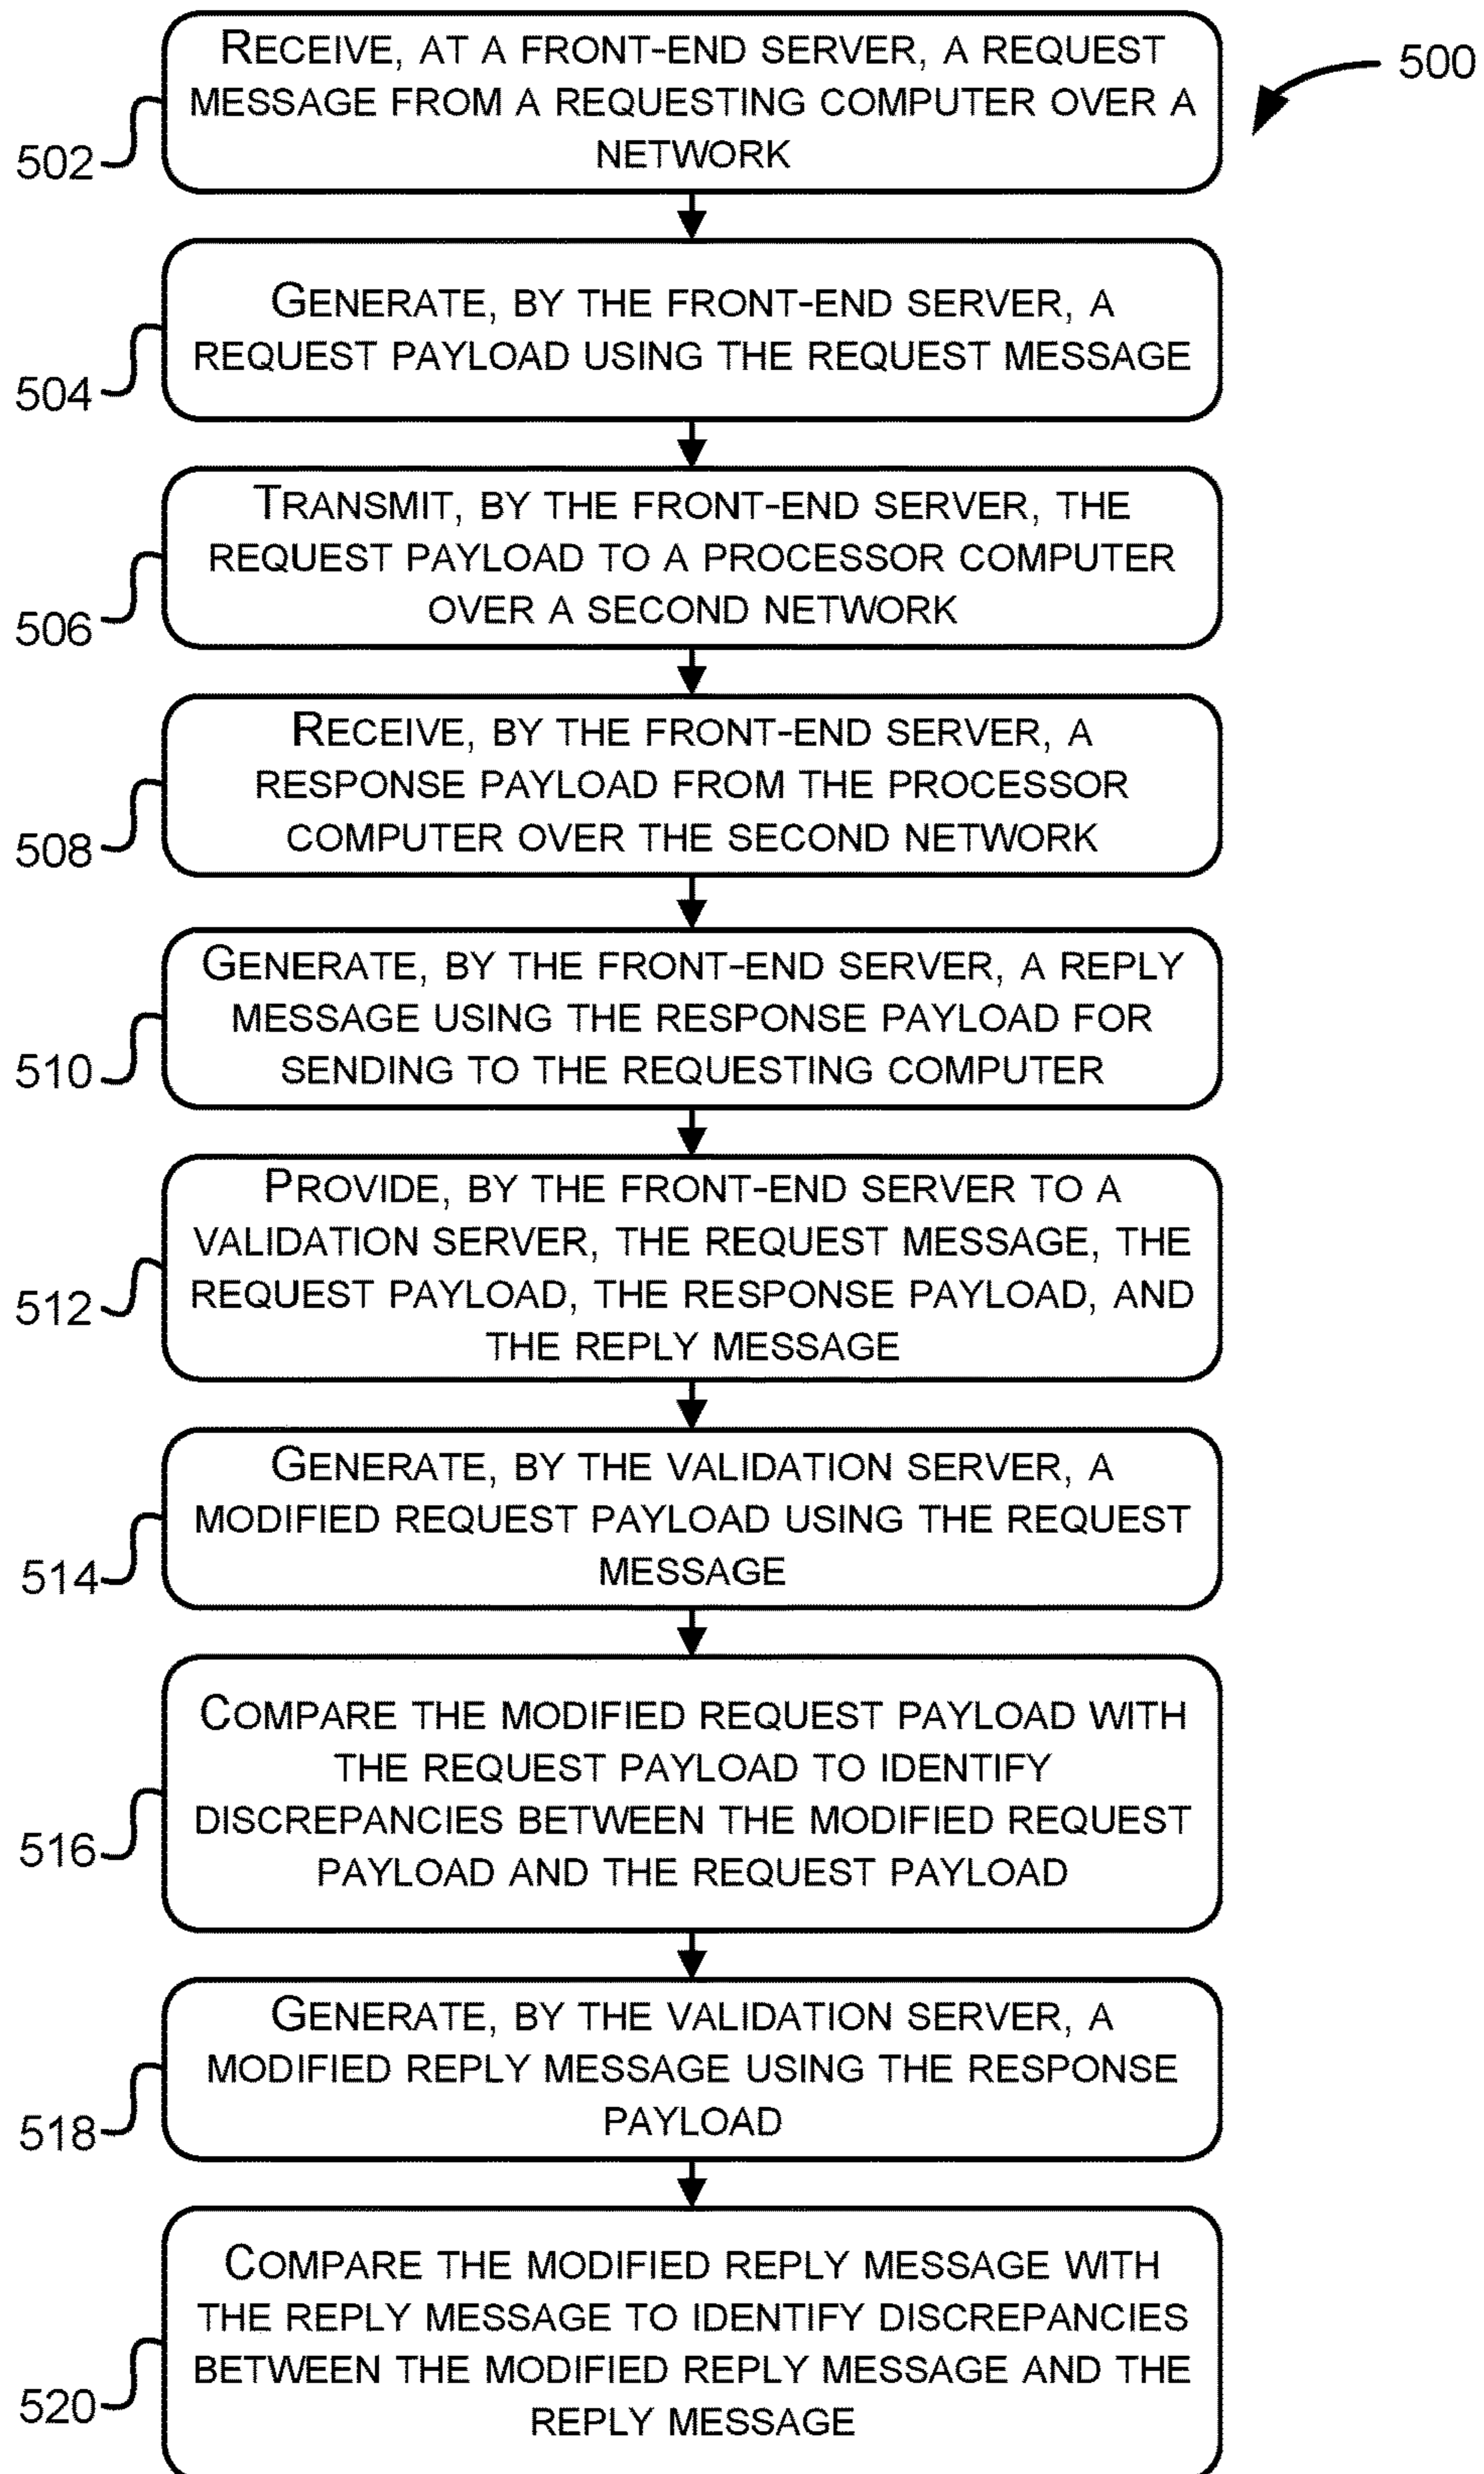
500

502
Receive, at a front-end server, a request message from a requesting computer over a network

504
Generate, by the front-end server, a request payload using the request message

506
Transmit, by the front-end server, the request payload to a processor computer over a second network

508
Receive, by the front-end server, a response payload from the processor computer over the second network

510
Generate, by the front-end server, a reply message using the response payload for sending to the requesting computer

512
Provide, by the front-end server to a validation server, the request message, the request payload, the response payload, and the reply message

514
Generate, by the validation server, a modified request payload using the request message

516
Compare the modified request payload with the request payload to identify discrepancies between the modified request payload and the request payload

518
Generate, by the validation server, a modified reply message using the response payload

520
Compare the modified reply message with the reply message to identify discrepancies between the modified reply message and the reply message